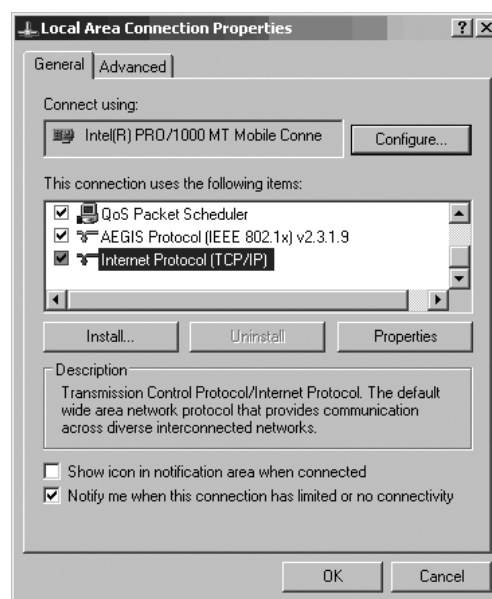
Local Area Connection Properties ? X

General | Advanced

Connect using:

Intel(R) PRO/1000 MT Mobile Conne

Configure...

This connection uses the following items:

☑ QoS Packet Scheduler
☑ AEGIS Protocol (IEEE 802.1x) v2.3.1.9
☑ Internet Protocol (TCP/IP)

Install... | Uninstall | Properties

Description

Transmission Control Protocol/Internet Protocol. The default wide area network protocol that provides communication across diverse interconnected networks.

☐ Show icon in notification area when connected
☑ Notify me when this connection has limited or no connectivity

OK | Cancel